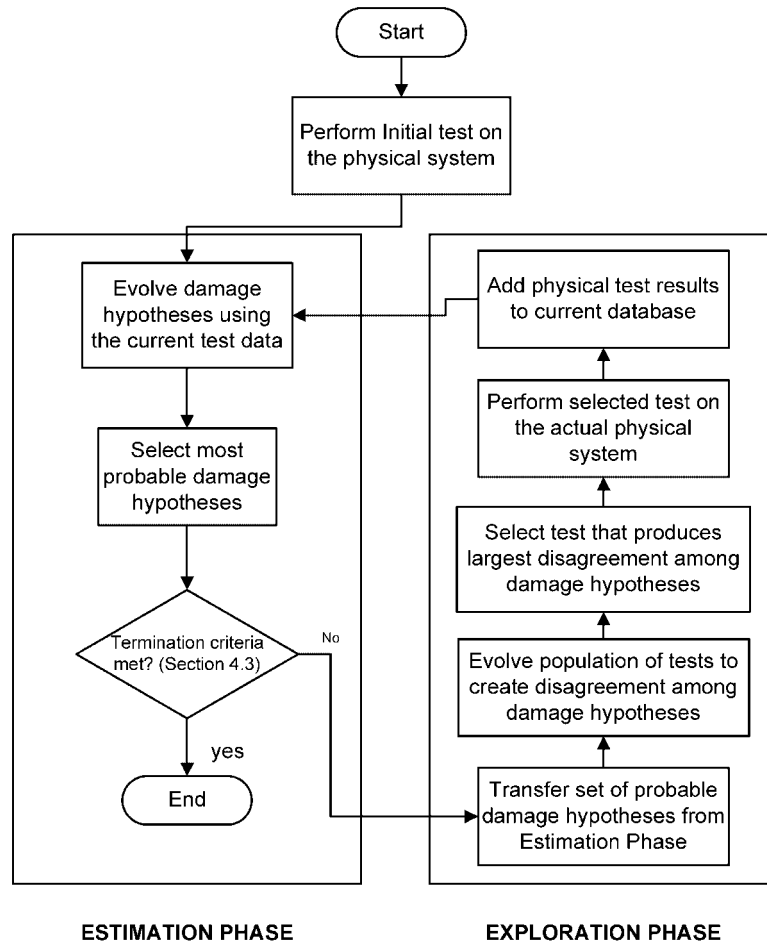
Start

Perform Initial test on the physical system

Evolve damage hypotheses using the current test data

Select most probable damage hypotheses

Termination criteria met? (Section 4.3)

No

yes

End

Add physical test results to current database

Perform selected test on the actual physical system

Select test that produces largest disagreement among damage hypotheses

Evolve population of tests to create disagreement among damage hypotheses

Transfer set of probable damage hypotheses from Estimation Phase

ESTIMATION PHASE

EXPLORATION PHASE